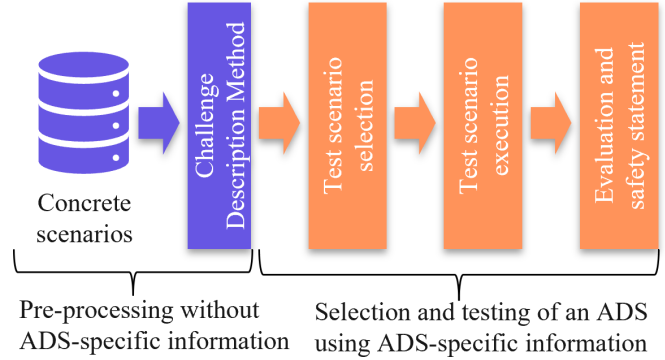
Concrete scenarios

Challenge Description Method

Test scenario selection

Test scenario execution

Evaluation and safety statement

Pre-processing without ADS-specific information

Selection and testing of an ADS using ADS-specific information